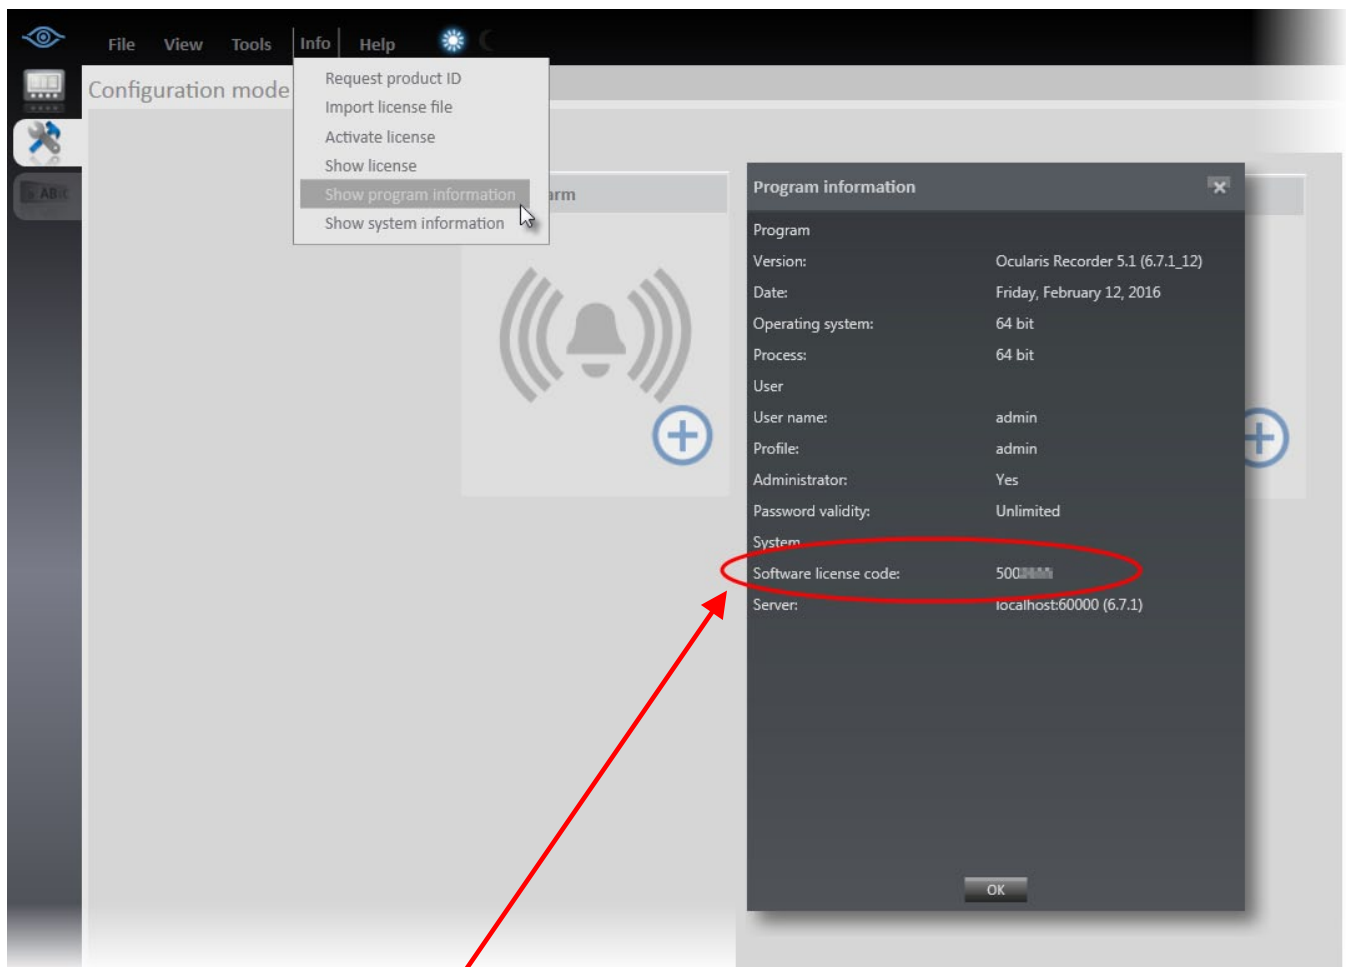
File View Tools Info Help

Configuration mode

Request product ID
Import license file
Activate license
Show license
Show program information
Show system information

ABR

arm

Program information

Program
Version: Ocularis Recorder 5.1 (6.7.1_12)
Date: Friday, February 12, 2016
Operating system: 64 bit
Process: 64 bit
User
User name: admin
Profile: admin
Administrator: Yes
Password validity: Unlimited
System
Software license code: 500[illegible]
Server: localhost:60000 (6.7.1)

OK